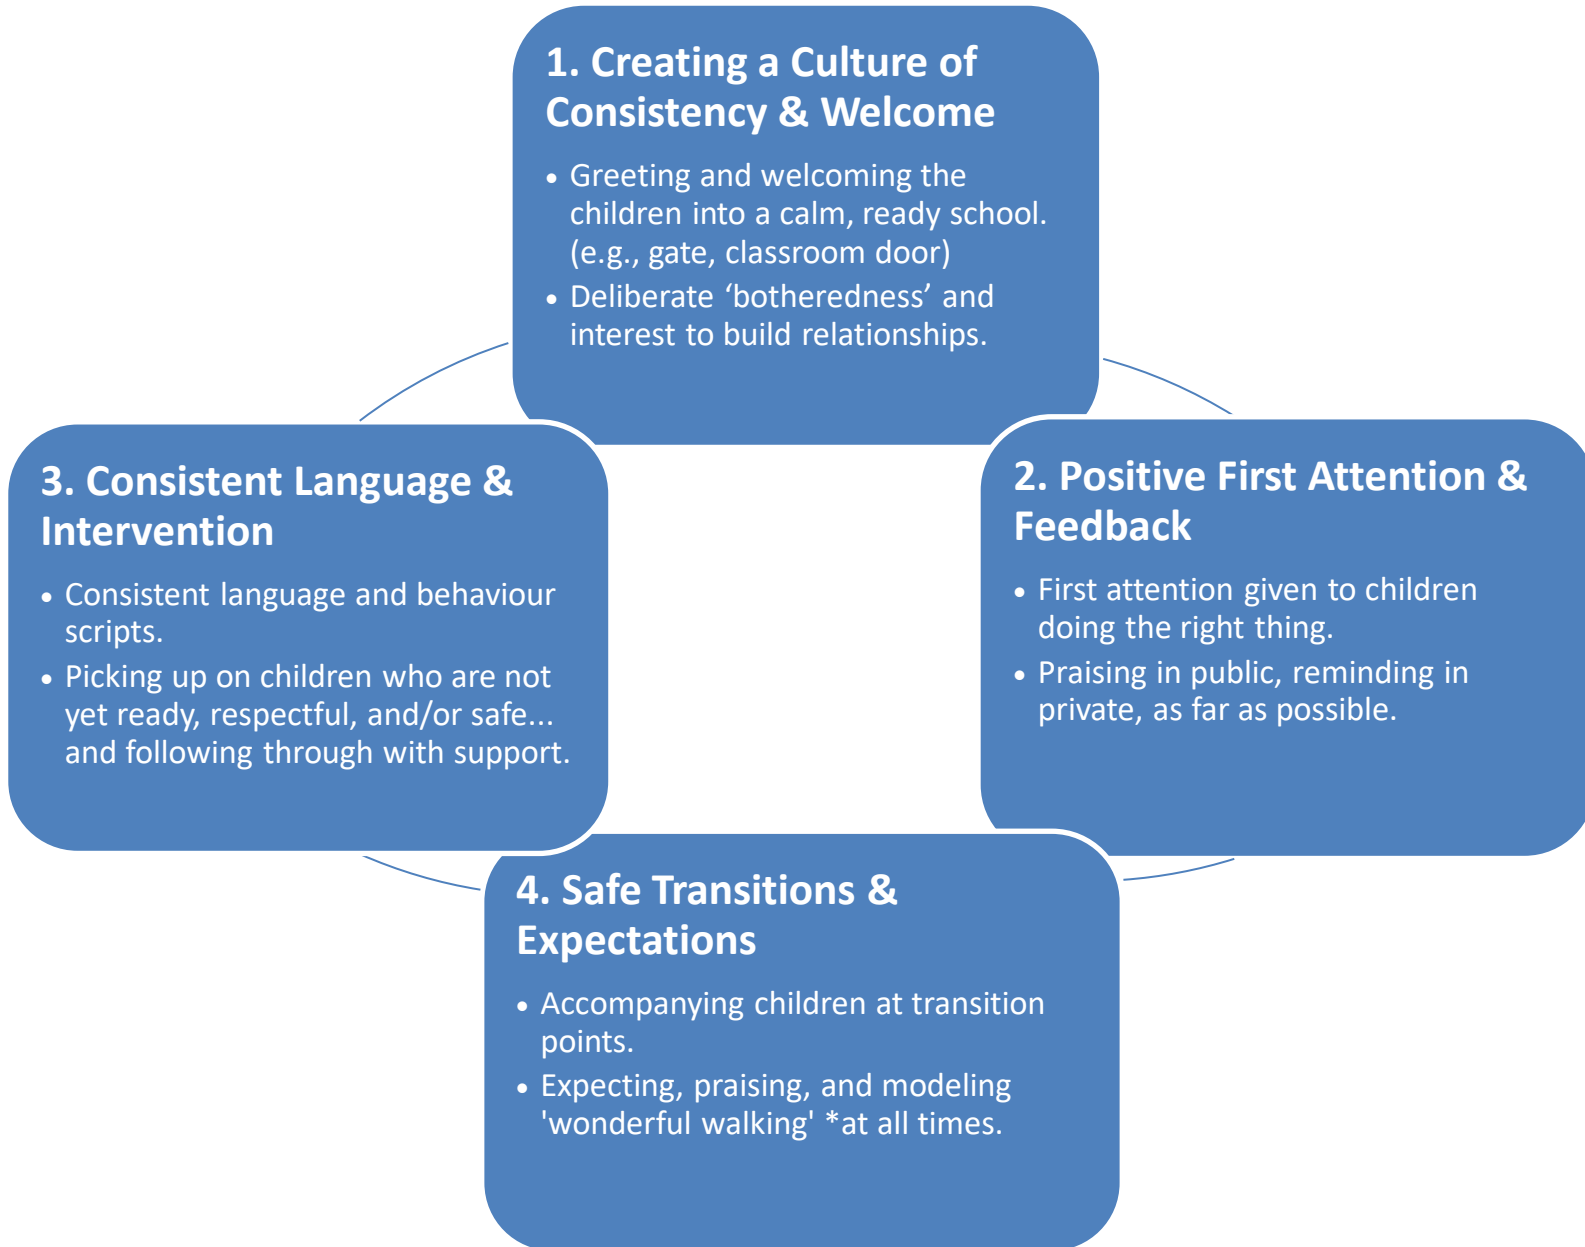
1. Creating a Culture of Consistency & Welcome

• Greeting and welcoming the children into a calm, ready school. (e.g., gate, classroom door)
• Deliberate ‘botheredness’ and interest to build relationships.

2. Positive First Attention & Feedback

• First attention given to children doing the right thing.
• Praising in public, reminding in private, as far as possible.

3. Consistent Language & Intervention

• Consistent language and behaviour scripts.
• Picking up on children who are not yet ready, respectful, and/or safe... and following through with support.

4. Safe Transitions & Expectations

• Accompanying children at transition points.
• Expecting, praising, and modeling 'wonderful walking' *at all times.